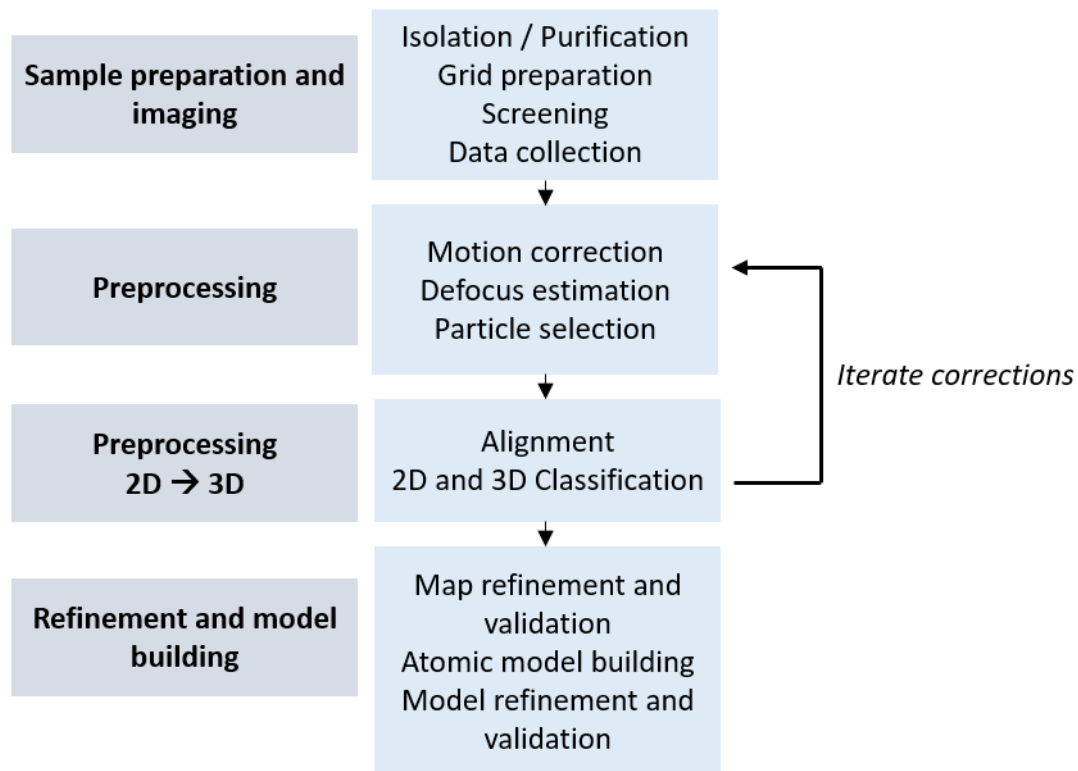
Sample preparation and imaging

Isolation / Purification
Grid preparation
Screening
Data collection

Preprocessing

Motion correction
Defocus estimation
Particle selection

Iterate corrections

Preprocessing
2D $\rightarrow$ 3D

Alignment
2D and 3D Classification

Refinement and model building

Map refinement and validation
Atomic model building
Model refinement and validation